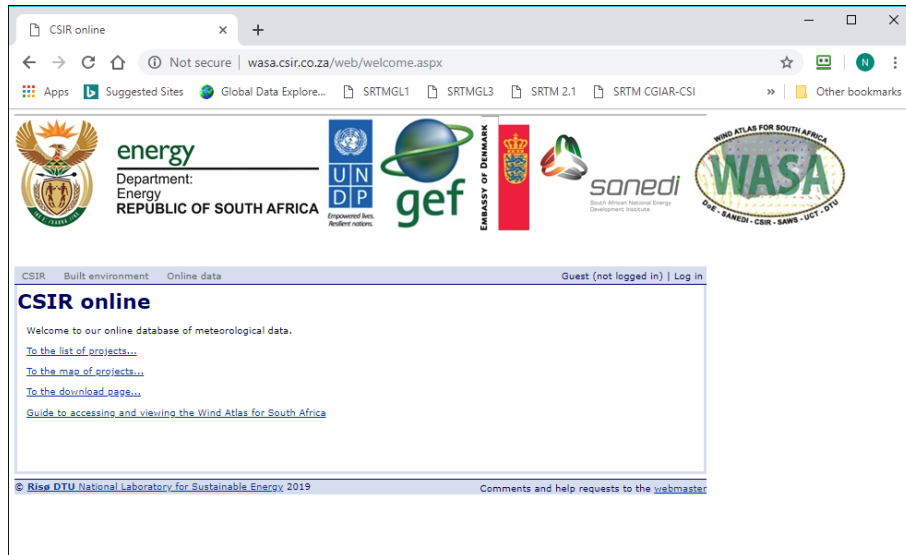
CSIR online ×
+
— ☐ ×
Not secure | wasa.csir.co.za/web/welcome.aspx
N
Apps Suggested Sites Global Data Explore... SRTMGL1 SRTMGL3 SRTM 2.1 SRTM CGIAR-CSI » Other bookmarks

energy
Department:
Energy
REPUBLIC OF SOUTH AFRICA

U N D P
Empowered lives. Resilient nations.

gef

EMBASSY OF DENMARK

sanedi
South African National Energy Development Institute

WIND ATLAS FOR SOUTH AFRICA
WASA
DoE - SANEDI - CSIR - SAWS - UCT - DTU

CSIR Built environment Online data
Guest (not logged in) | Log in

CSIR online

Welcome to our online database of meteorological data.

To the list of projects...

To the map of projects...

To the download page...

Guide to accessing and viewing the Wind Atlas for South Africa

© Risø DTU National Laboratory for Sustainable Energy 2019
Comments and help requests to the webmaster